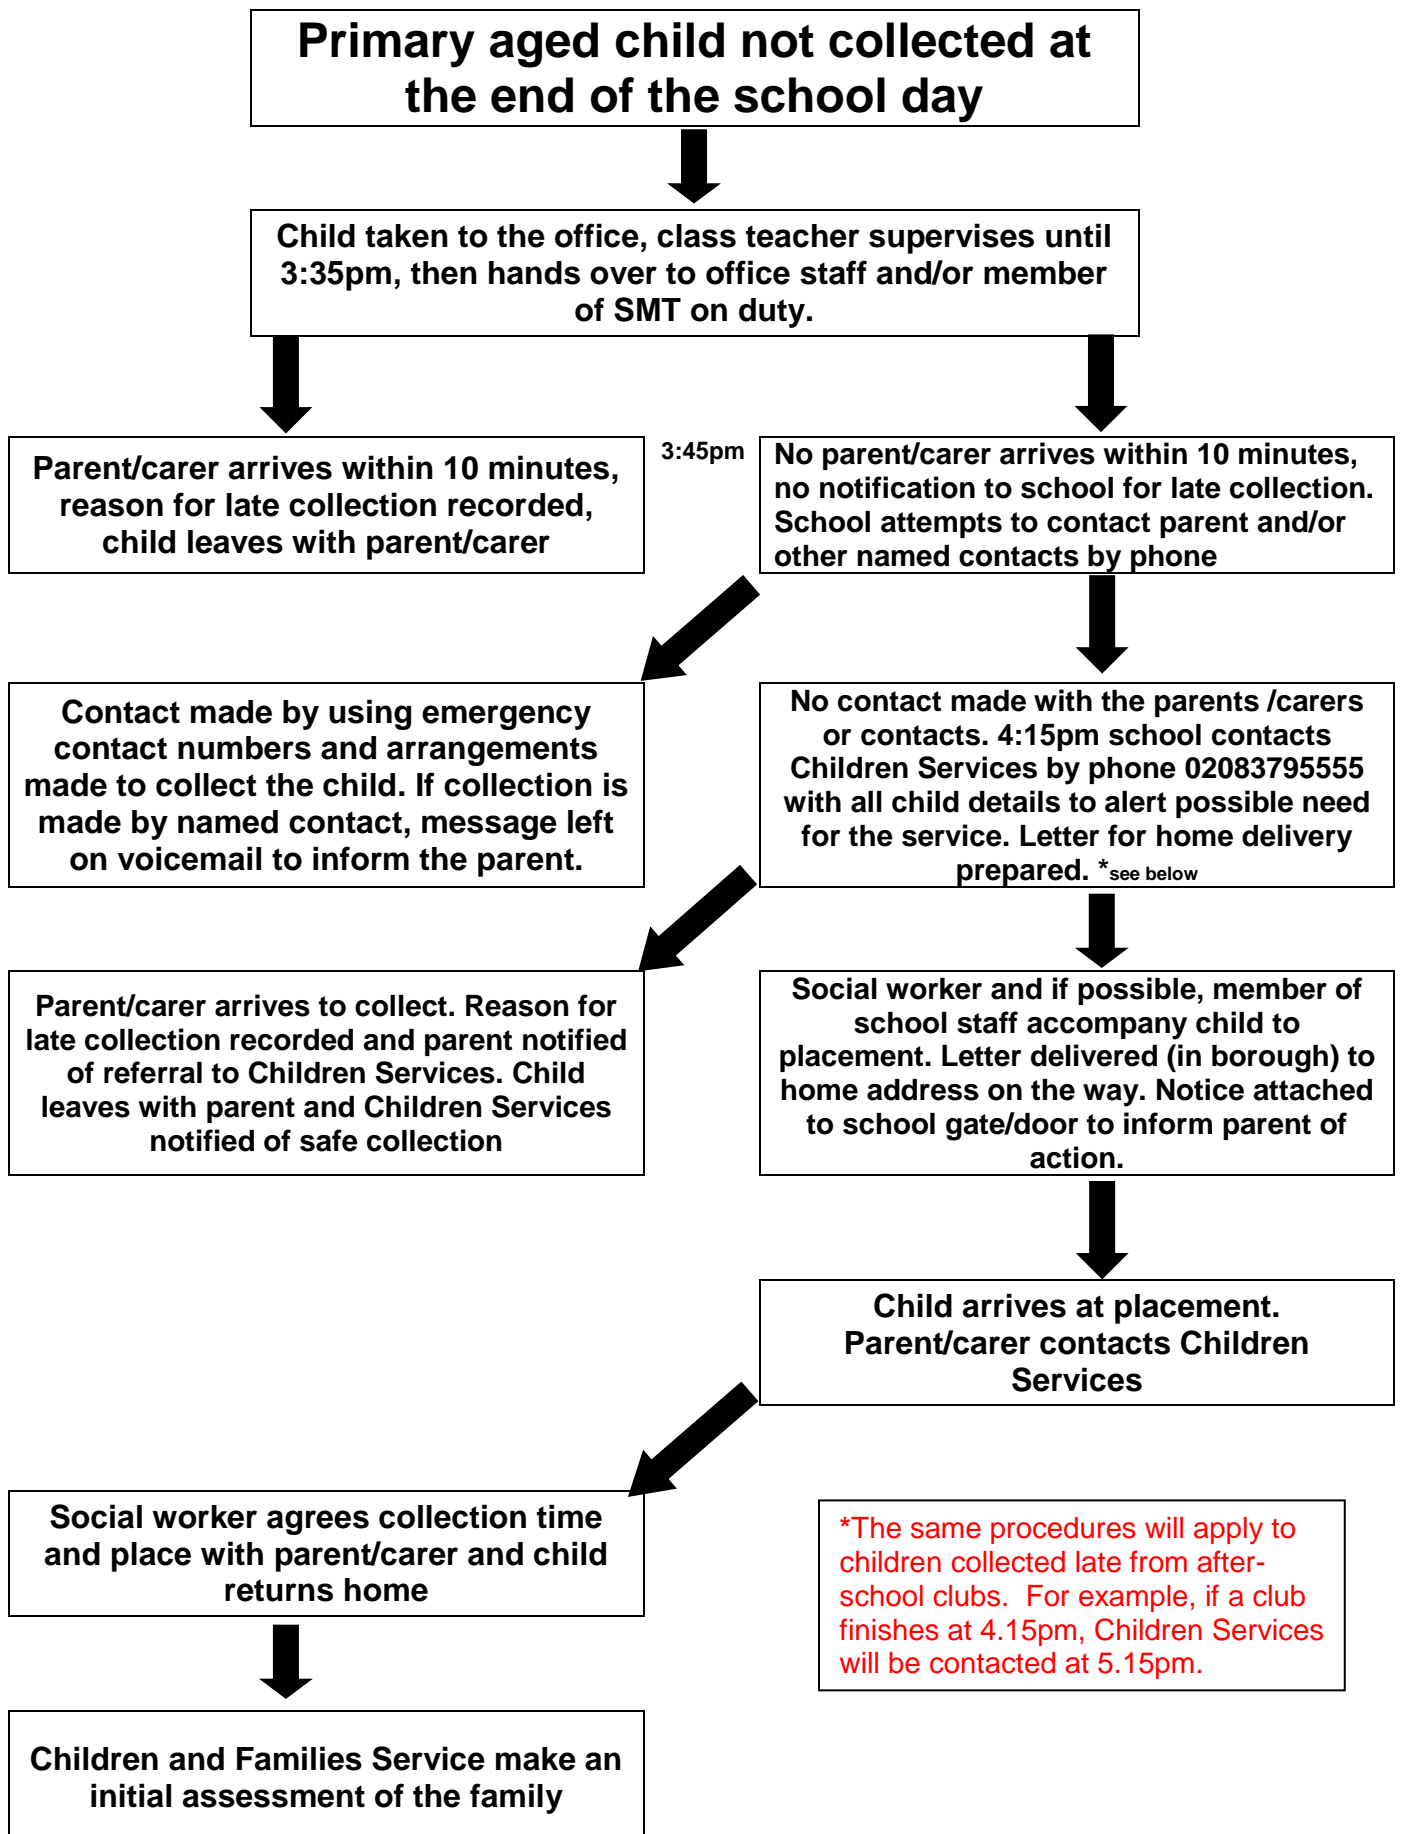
Primary aged child not collected at the end of the school day

Child taken to the office, class teacher supervises until 3:35pm, then hands over to office staff and/or member of SMT on duty.

Parent/carer arrives within 10 minutes, reason for late collection recorded, child leaves with parent/carer

3:45pm

No parent/carer arrives within 10 minutes, no notification to school for late collection. School attempts to contact parent and/or other named contacts by phone

Contact made by using emergency contact numbers and arrangements made to collect the child. If collection is made by named contact, message left on voicemail to inform the parent.

No contact made with the parents /carers or contacts. 4:15pm school contacts Children Services by phone 02083795555 with all child details to alert possible need for the service. Letter for home delivery prepared. *see below

Parent/carer arrives to collect. Reason for late collection recorded and parent notified of referral to Children Services. Child leaves with parent and Children Services notified of safe collection

Social worker and if possible, member of school staff accompany child to placement. Letter delivered (in borough) to home address on the way. Notice attached to school gate/door to inform parent of action.

Child arrives at placement. Parent/carer contacts Children Services

Social worker agrees collection time and place with parent/carer and child returns home

*The same procedures will apply to children collected late from after-school clubs. For example, if a club finishes at 4.15pm, Children Services will be contacted at 5.15pm.

Children and Families Service make an initial assessment of the family